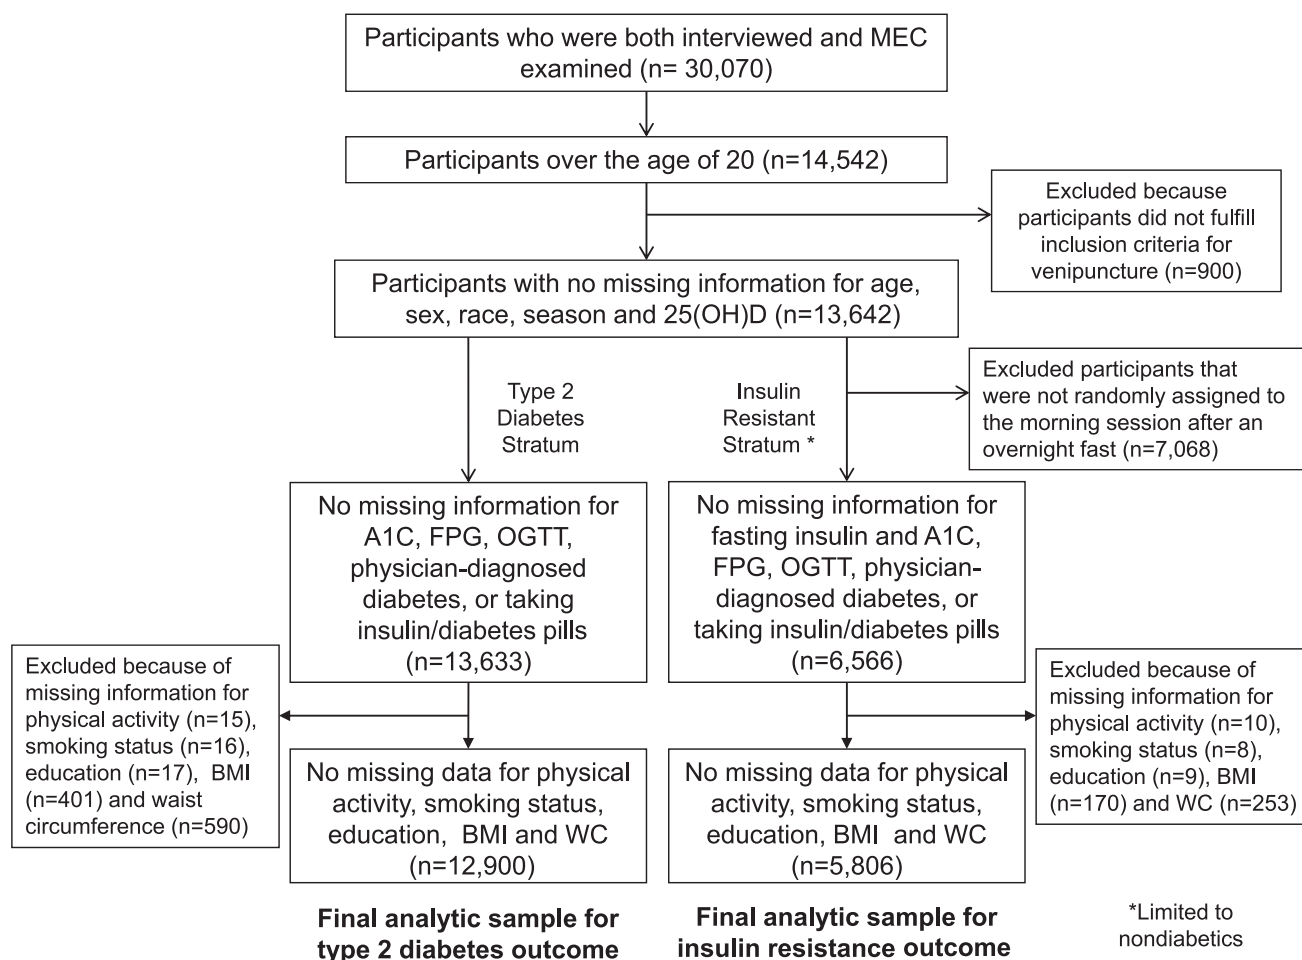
Participants who were both interviewed and MEC examined (n= 30,070)

Participants over the age of 20 (n=14,542)

Excluded because participants did not fulfill inclusion criteria for venipuncture (n=900)

Participants with no missing information for age, sex, race, season and 25(OH)D (n=13,642)

Type 2 Diabetes Stratum

Insulin Resistant Stratum *

Excluded participants that were not randomly assigned to the morning session after an overnight fast (n=7,068)

No missing information for A1C, FPG, OGTT, physician-diagnosed diabetes, or taking insulin/diabetes pills (n=13,633)

No missing information for fasting insulin and A1C, FPG, OGTT, physician-diagnosed diabetes, or taking insulin/diabetes pills (n=6,566)

Excluded because of missing information for physical activity (n=15), smoking status (n=16), education (n=17), BMI (n=401) and waist circumference (n=590)

Excluded because of missing information for physical activity (n=10), smoking status (n=8), education (n=9), BMI (n=170) and WC (n=253)

No missing data for physical activity, smoking status, education, BMI and WC (n=12,900)

No missing data for physical activity, smoking status, education, BMI and WC (n=5,806)

Final analytic sample for type 2 diabetes outcome

Final analytic sample for insulin resistance outcome

*Limited to nondiabetics